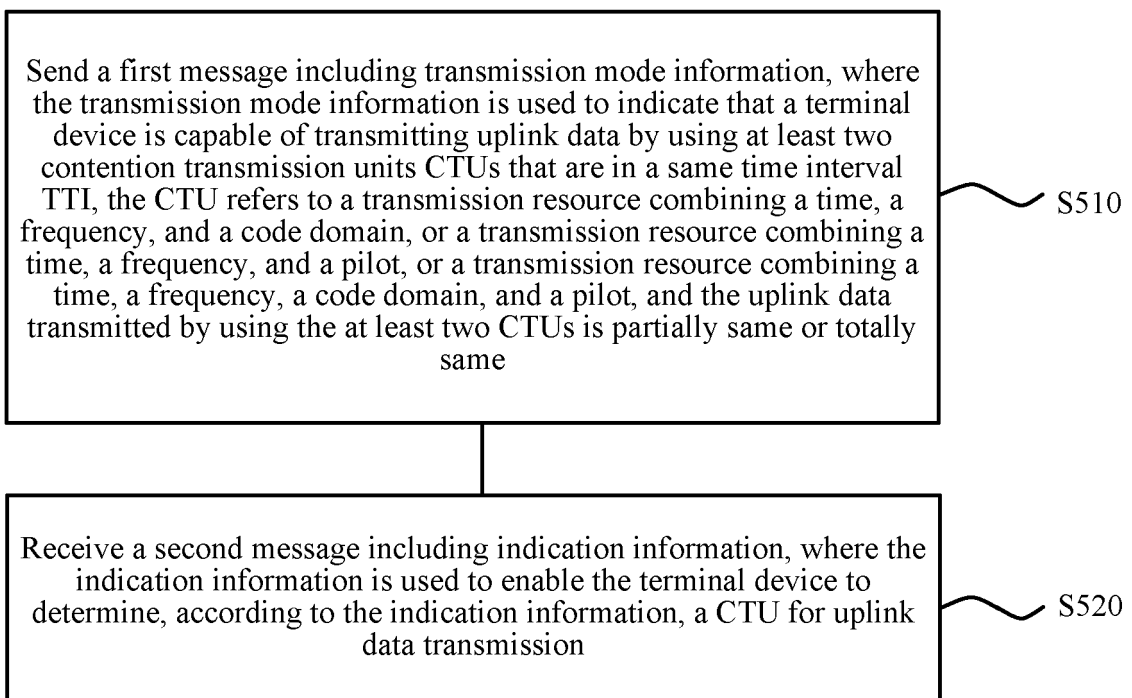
Send a first message including transmission mode information, where the transmission mode information is used to indicate that a terminal device is capable of transmitting uplink data by using at least two contention transmission units CTUs that are in a same time interval TTI, the CTU refers to a transmission resource combining a time, a frequency, and a code domain, or a transmission resource combining a time, a frequency, and a pilot, or a transmission resource combining a time, a frequency, a code domain, and a pilot, and the uplink data transmitted by using the at least two CTUs is partially same or totally same

S510

Receive a second message including indication information, where the indication information is used to enable the terminal device to determine, according to the indication information, a CTU for uplink data transmission

S520